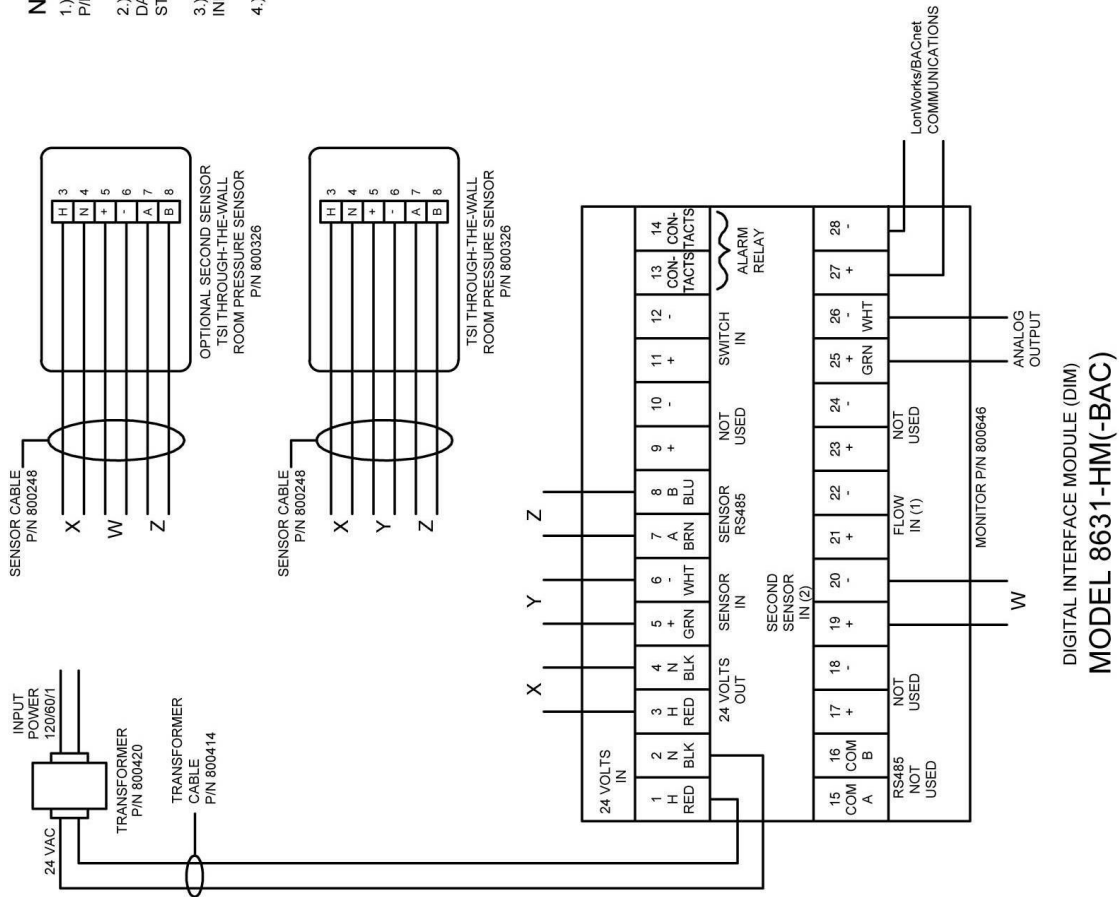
N
1.) P/
2.) D/ ST
3.) IN
4.)

LonWorks/BACnet COMMUNICATIONS

SENSOR CABLE P/N 800248

X
W
Z

OPTIONAL SECOND SENSOR TSI THROUGH-THE-WALL ROOM PRESSURE SENSOR P/N 800326

H 3
N 4
+ 5
- 6
A 7
B 8

SENSOR CABLE P/N 800248

X
Y
Z

TSI THROUGH-THE-WALL ROOM PRESSURE SENSOR P/N 800326

H 3
N 4
+ 5
- 6
A 7
B 8

INPUT POWER 120/60/1

TRANSFORMER P/N 800420

24 VAC

TRANSFORMER CABLE P/N 800414

X
Y
Z
W

24 VOLTS IN

1 H RED
2 N BLK
3 H RED
4 N BLK
5 + GRN
6 - WHT
7 A BRN
8 B BLU
9 +
10 -
11 +
12 -
13 CON-TACTS
14 CON-TACTS

24 VOLTS OUT
SENSOR IN
SENSOR RS485
NOT USED
SWITCH IN
ALARM RELAY

SECOND SENSOR IN (2)

15 COM A
16 COM B
17 +
18 -
19 +
20 -
21 +
22 -
23 +
24 -
25 + GRN
26 - WHT
27 +
28 -

RS485 NOT USED
NOT USED
FLOW IN (1)
NOT USED

MONITOR P/N 800646

ANALOG OUTPUT

DIGITAL INTERFACE MODULE (DIM)
MODEL 8631-HM(-BAC)